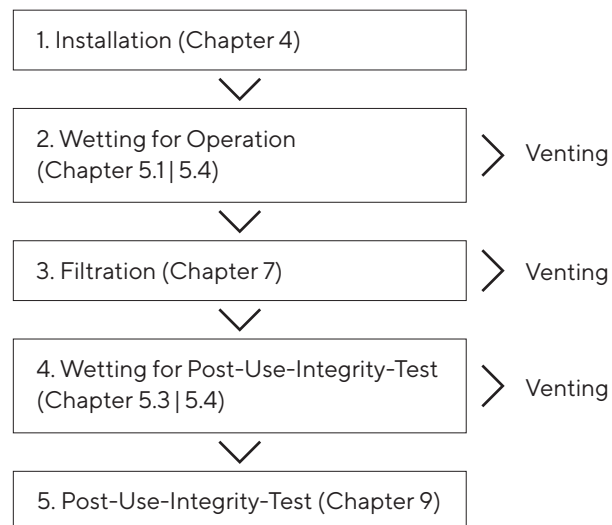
1. Installation (Chapter 4)

2. Wetting for Operation (Chapter 5.1 | 5.4)

Venting

3. Filtration (Chapter 7)

Venting

4. Wetting for Post-Use-Integrity-Test (Chapter 5.3 | 5.4)

Venting

5. Post-Use-Integrity-Test (Chapter 9)